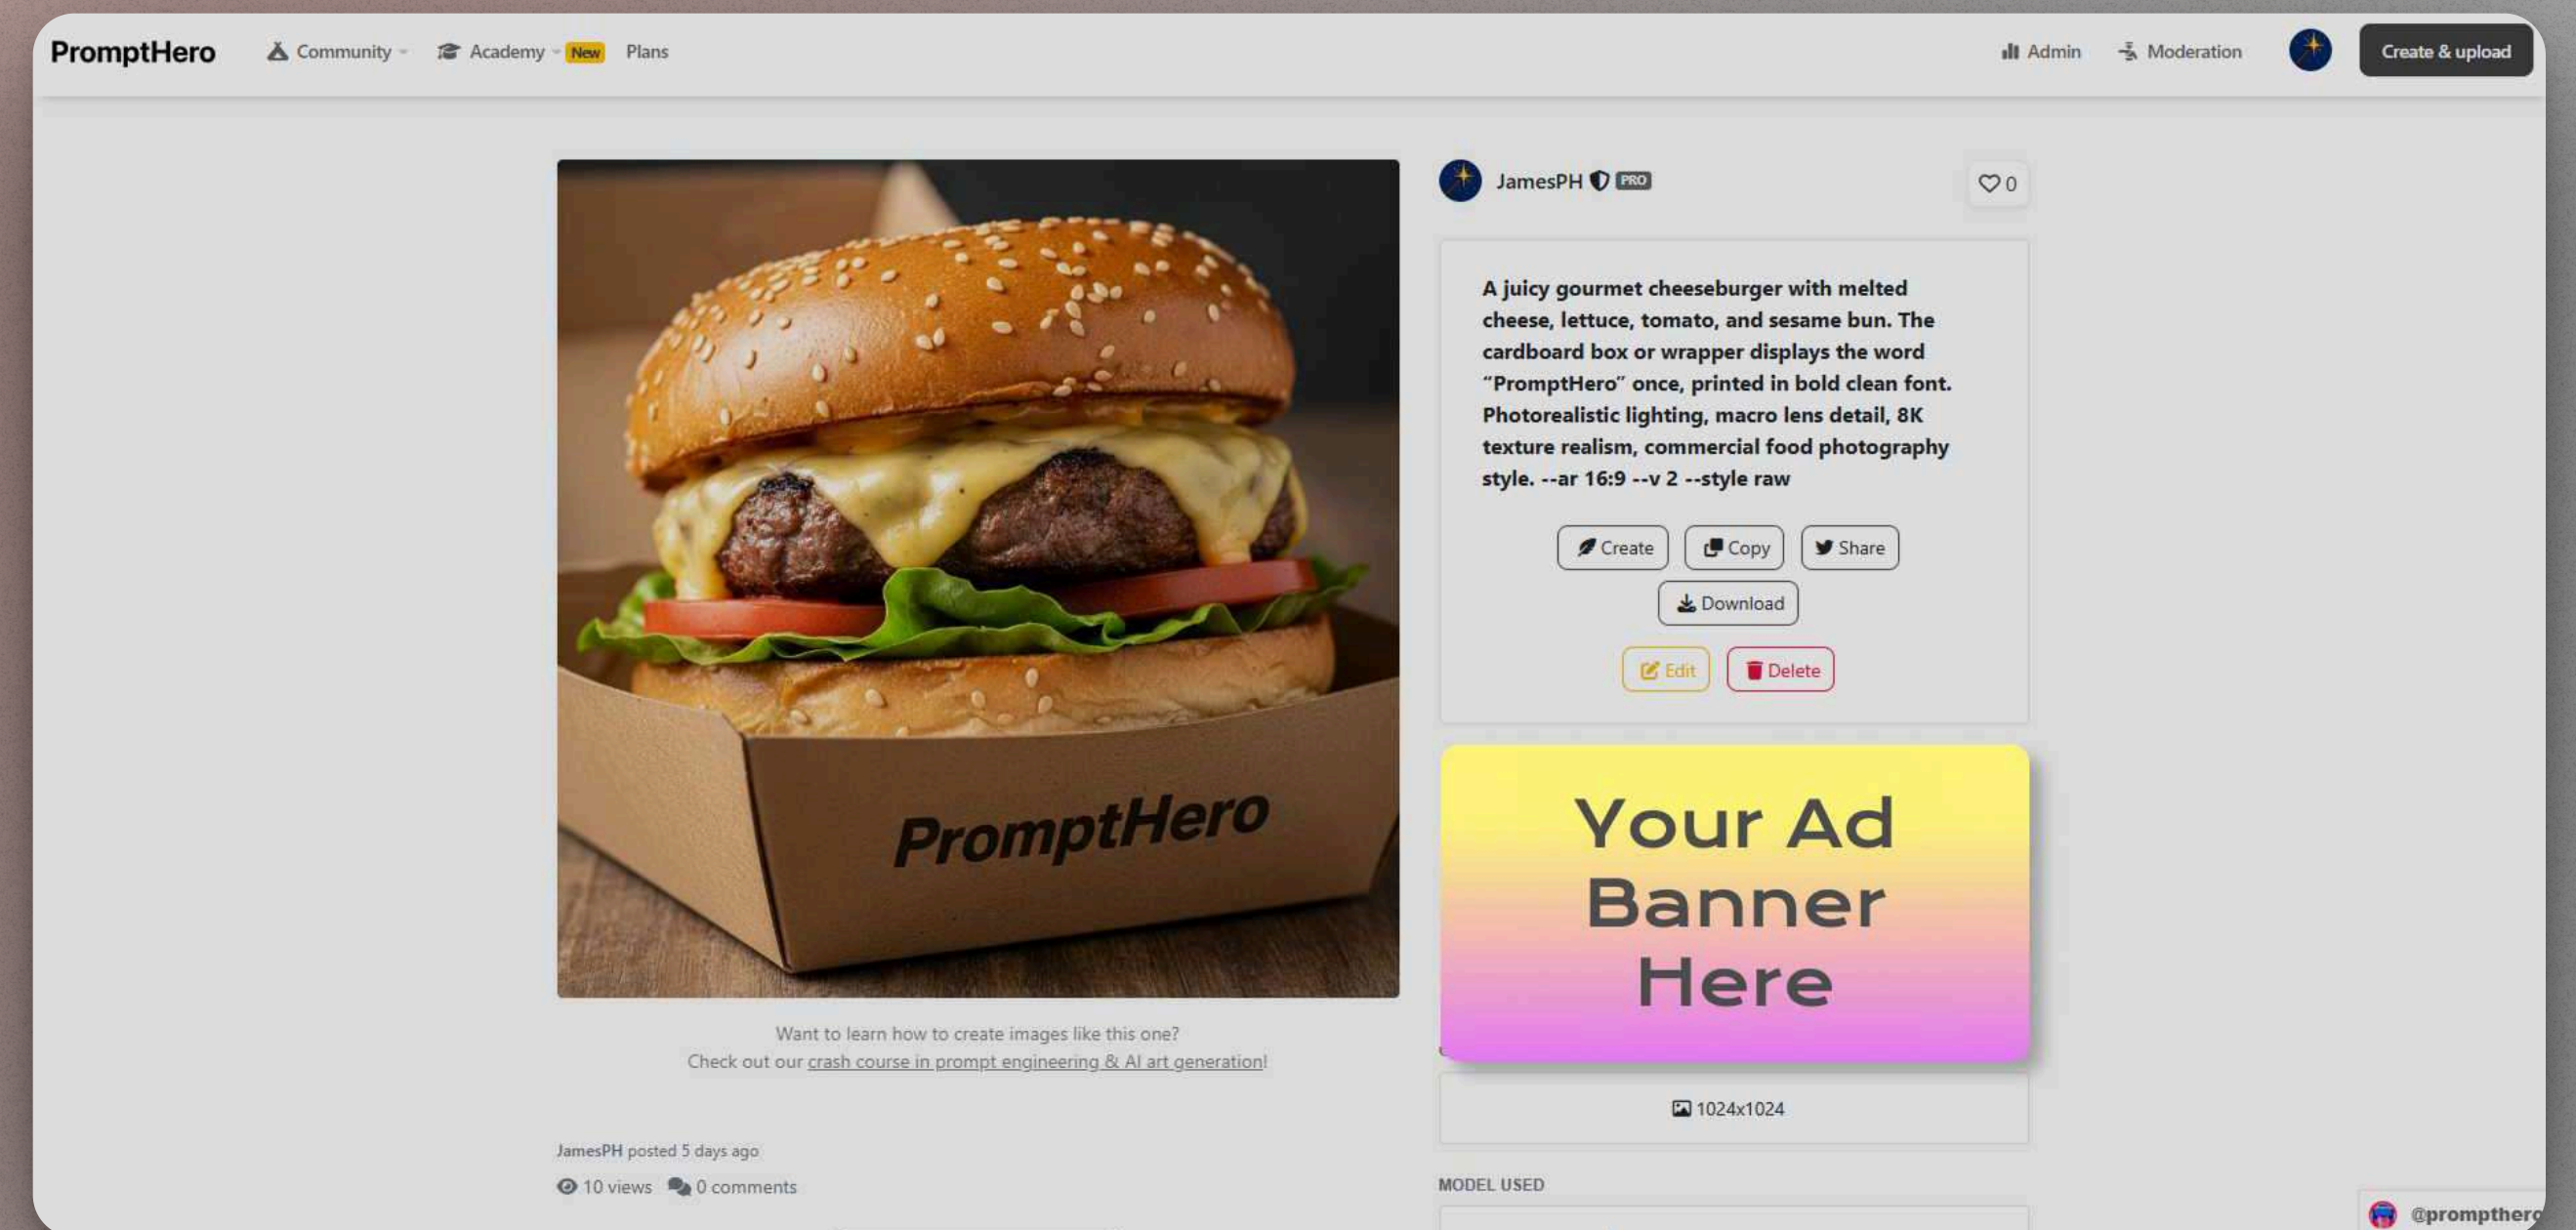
PromptHero Community Academy New Plans Admin Moderation Create & upload

PromptHero

Want to learn how to create images like this one?
Check out our crash course in prompt engineering & AI art generation!

JamesPH posted 5 days ago
10 views 0 comments

JamesPH PRO
0

A juicy gourmet cheeseburger with melted cheese, lettuce, tomato, and sesame bun. The cardboard box or wrapper displays the word "PromptHero" once, printed in bold clean font. Photorealistic lighting, macro lens detail, 8K texture realism, commercial food photography style. --ar 16:9 --v 2 --style raw

Create Copy Share
Download
Edit Delete

Your Ad Banner Here

1024x1024

MODEL USED

@prompthero